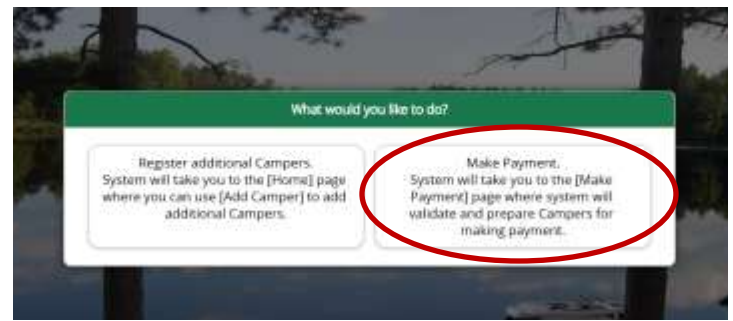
What would you like to do?

Register additional Campers.
System will take you to the [Home] page where you can use [Add Camper] to add additional Campers.

Make Payment.
System will take you to the [Make Payment] page where system will validate and prepare Campers for making payment.